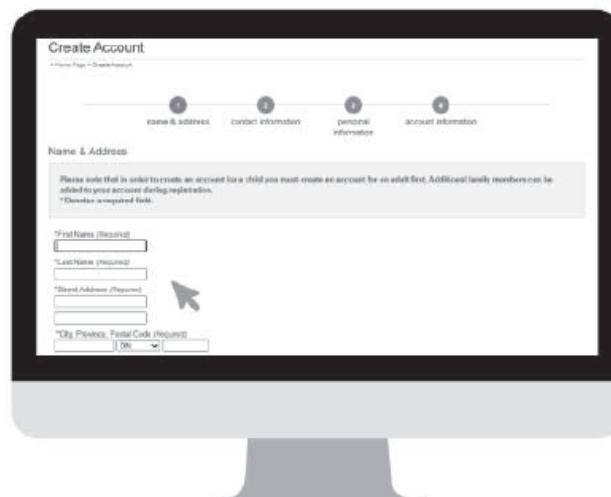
Create Account

» Home Page » Create Account

1 name & address
2 contact information
3 personal information
4 account information

Name & Address

Please note that in order to create an account for a child you must create an account for an adult first. Additional family members can be added to your account during registration.
* Denotes a required field.

*First Name (Required)

*Last Name (Required)

*Street Address (Required)

*City, Province, Postal Code (Required)
ON